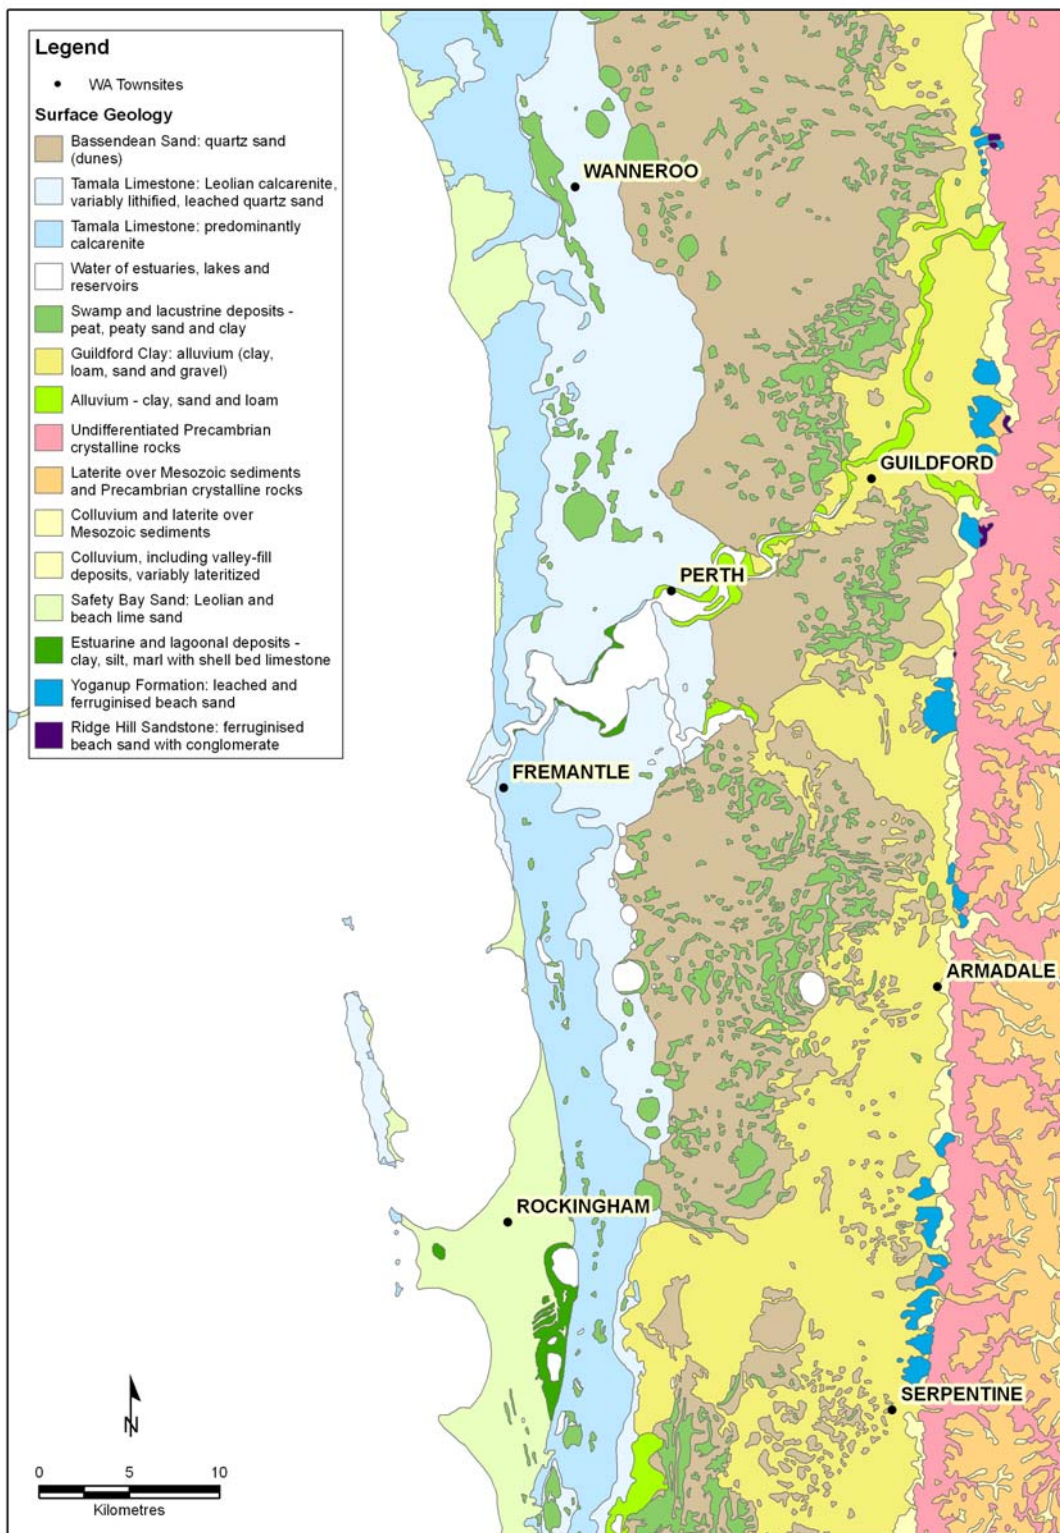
Legend

WA Townsites

Surface Geology

Bassendean Sand: quartz sand (dunes)

Tamala Limestone: Leolian calcarenite, variably lithified, leached quartz sand

Tamala Limestone: predominantly calcarenite

Water of estuaries, lakes and reservoirs

Swamp and lacustrine deposits - peat, peaty sand and clay

Guildford Clay: alluvium (clay, loam, sand and gravel)

Alluvium - clay, sand and loam

Undifferentiated Precambrian crystalline rocks

Laterite over Mesozoic sediments and Precambrian crystalline rocks

Colluvium and laterite over Mesozoic sediments

Colluvium, including valley-fill deposits, variably lateritized

Safety Bay Sand: Leolian and beach lime sand

Estuarine and lagoonal deposits - clay, silt, marl with shell bed limestone

Yoganup Formation: leached and ferruginised beach sand

Ridge Hill Sandstone: ferruginised beach sand with conglomerate

WANNEROO

GUILDFORD

PERTH

FREMANTLE

ARMADALE

ROCKINGHAM

SERPENTINE

N

0 5 10

Kilometres